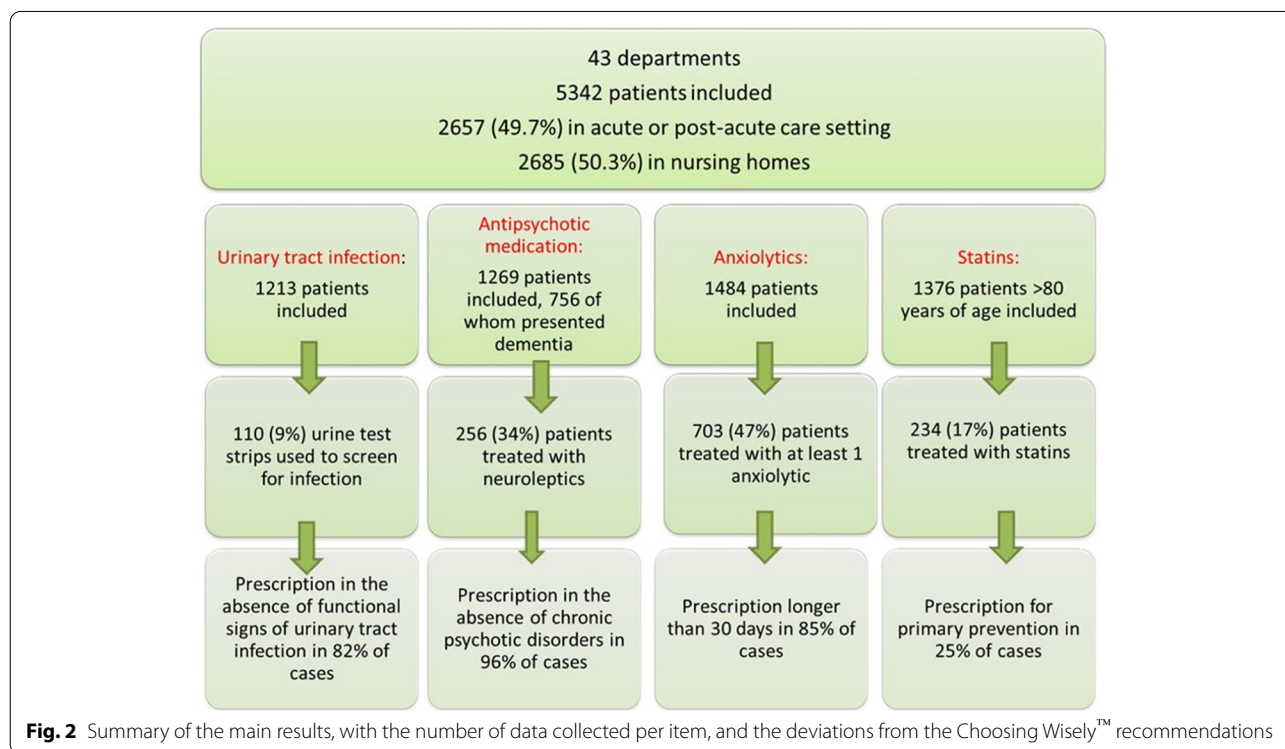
43 departments
5342 patients included
2657 (49.7%) in acute or post-acute care setting
2685 (50.3%) in nursing homes

Urinary tract infection:
1213 patients included

110 (9%) urine test strips used to screen for infection

Prescription in the absence of functional signs of urinary tract infection in 82% of cases

Antipsychotic medication:
1269 patients included, 756 of whom presented dementia

256 (34%) patients treated with neuroleptics

Prescription in the absence of chronic psychotic disorders in 96% of cases

Anxiolytics:
1484 patients included

703 (47%) patients treated with at least 1 anxiolytic

Prescription longer than 30 days in 85% of cases

Statins:
1376 patients >80 years of age included

234 (17%) patients treated with statins

Prescription for primary prevention in 25% of cases

**Fig. 2** Summary of the main results, with the number of data collected per item, and the deviations from the Choosing Wisely™ recommendations